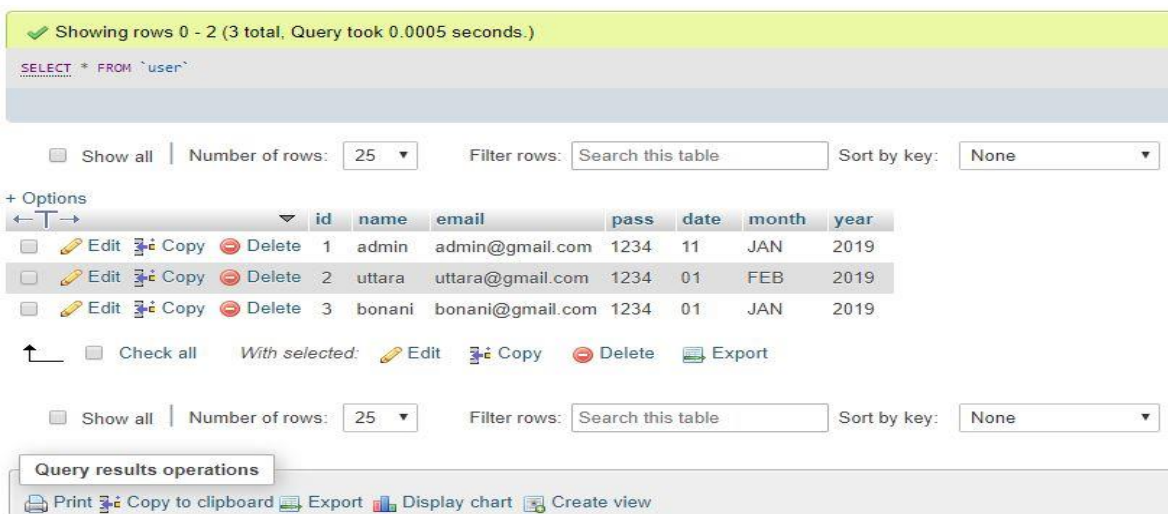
Showing rows 0 - 2 (3 total, Query took 0.0005 seconds.)

SELECT * FROM `user`

Show all | Number of rows: 25 Filter rows: Search this table Sort by key: None

+ Options

| ←T→ | | | | id | name | email | pass | date | month | year |
|---|---|---|---|---|---|---|---|---|---|---|
| | Edit | Copy | Delete | 1 | admin | admin@gmail.com | 1234 | 11 | JAN | 2019 |
| | Edit | Copy | Delete | 2 | uttara | uttara@gmail.com | 1234 | 01 | FEB | 2019 |
| | Edit | Copy | Delete | 3 | bonani | bonani@gmail.com | 1234 | 01 | JAN | 2019 |

Check all With selected: Edit Copy Delete Export

Show all | Number of rows: 25 Filter rows: Search this table Sort by key: None

Query results operations

Print Copy to clipboard Export Display chart Create view